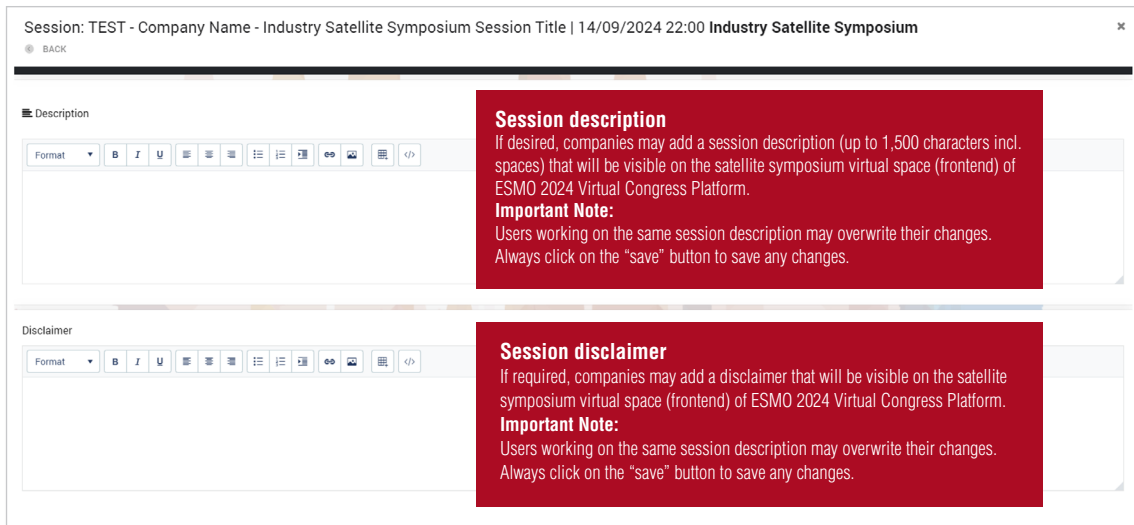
Session: TEST - Company Name - Industry Satellite Symposium Session Title | 14/09/2024 22:00 **Industry Satellite Symposium**

×

BACK

Description

Format B I U

Session description
If desired, companies may add a session description (up to 1,500 characters incl. spaces) that will be visible on the satellite symposium virtual space (frontend) of ESMO 2024 Virtual Congress Platform.
Important Note:
Users working on the same session description may overwrite their changes. Always click on the “save” button to save any changes.

Disclaimer

Format B I U

Session disclaimer
If required, companies may add a disclaimer that will be visible on the satellite symposium virtual space (frontend) of ESMO 2024 Virtual Congress Platform.
Important Note:
Users working on the same session description may overwrite their changes. Always click on the “save” button to save any changes.